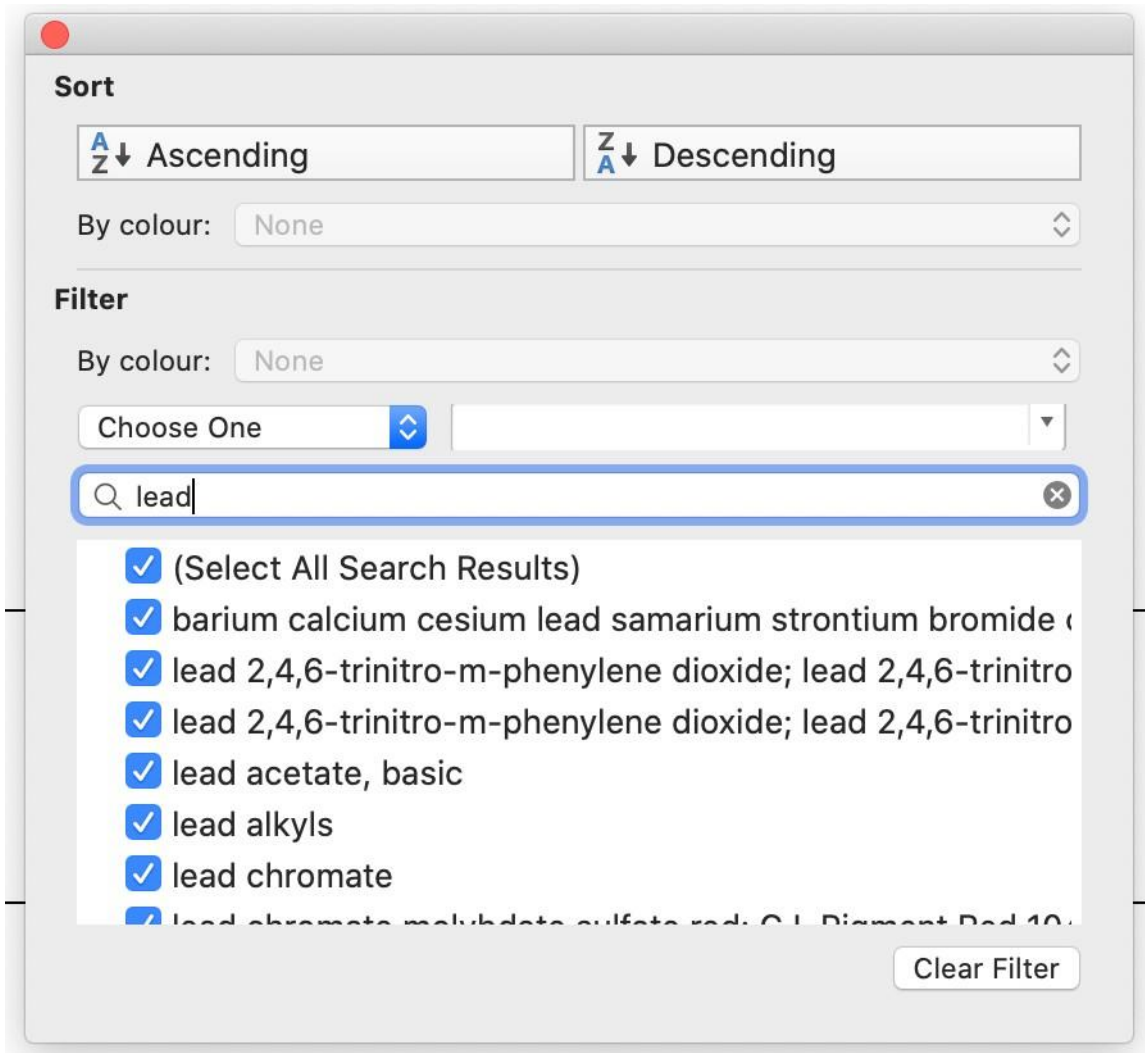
Sort

$^{A}_{Z}$↓ Ascending

$^{Z}_{A}$↓ Descending

By colour: None

Filter

By colour: None

Choose One

lead

(Select All Search Results)

barium calcium cesium lead samarium strontium bromide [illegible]

lead 2,4,6-trinitro-m-phenylene dioxide; lead 2,4,6-trinitro

lead 2,4,6-trinitro-m-phenylene dioxide; lead 2,4,6-trinitro

lead acetate, basic

lead alkyls

lead chromate

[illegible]

Clear Filter